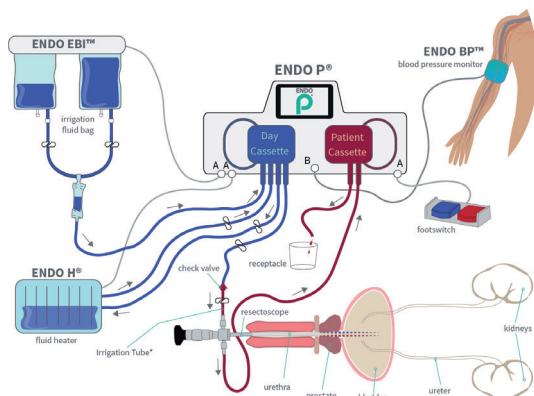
ENDO EBI™

irrigation fluid bag

ENDO P®

ENDO

Day Cassette

Patient Cassette

A A B A

ENDO BP™
blood pressure monitor

footswitch

receptacle

ENDO H®

fluid heater

check valve

resectoscope

Irrigation Tube*

urethra

prostate

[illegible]

ureter

kidneys